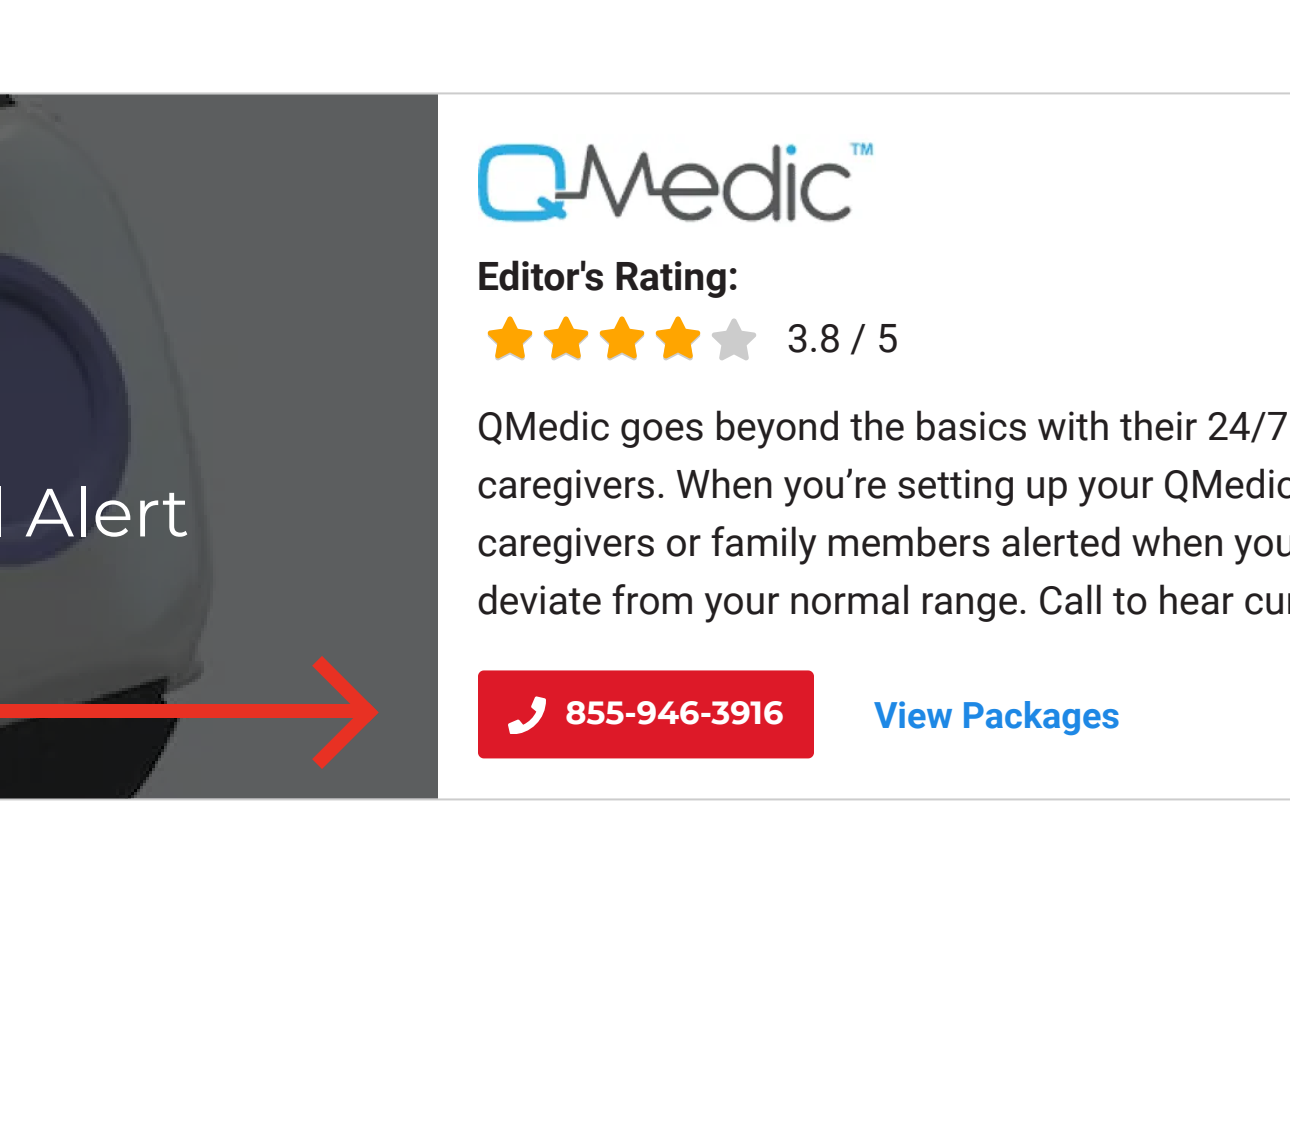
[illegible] Alert

QMedic™

Editor's Rating:

3.8 / 5

QMedic goes beyond the basics with their 24/7 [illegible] caregivers. When you're setting up your QMedic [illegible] caregivers or family members alerted when you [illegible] deviate from your normal range. Call to hear cu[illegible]

855-946-3916

View Packages